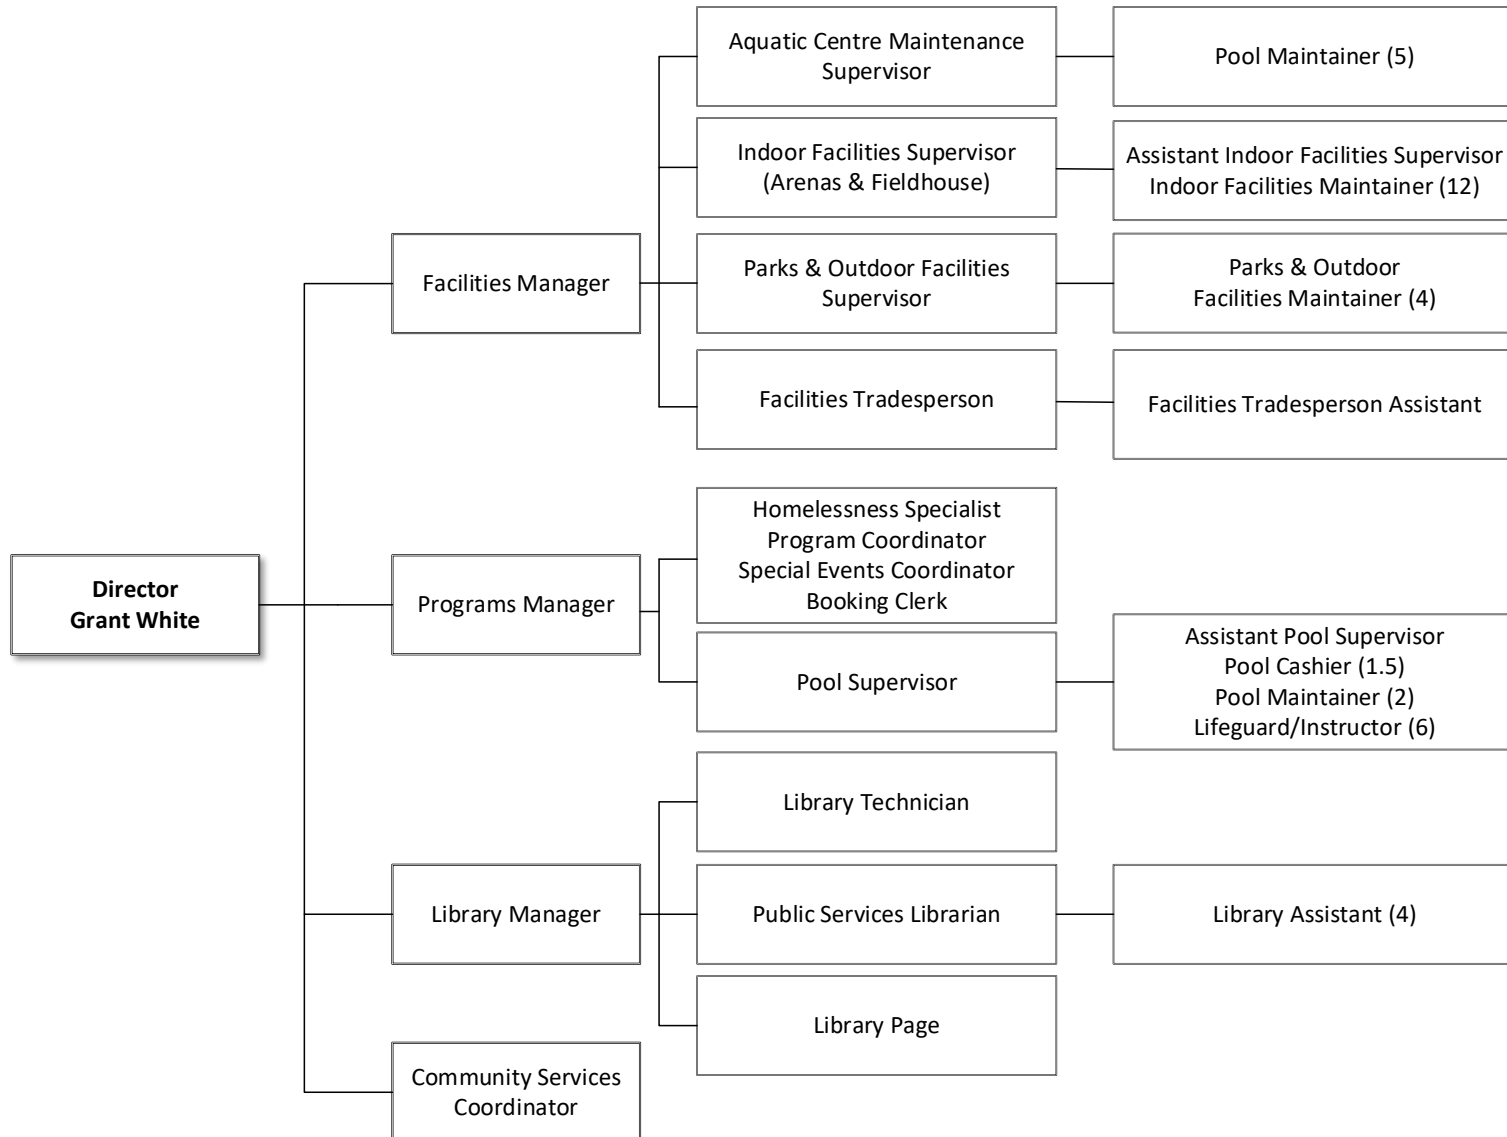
Director
Grant White

Facilities Manager

Aquatic Centre Maintenance Supervisor

Pool Maintainer (5)

Indoor Facilities Supervisor (Arenas & Fieldhouse)

Assistant Indoor Facilities Supervisor
Indoor Facilities Maintainer (12)

Parks & Outdoor Facilities Supervisor

Parks & Outdoor Facilities Maintainer (4)

Facilities Tradesperson

Facilities Tradesperson Assistant

Programs Manager

Homelessness Specialist
Program Coordinator
Special Events Coordinator
Booking Clerk

Pool Supervisor

Assistant Pool Supervisor
Pool Cashier (1.5)
Pool Maintainer (2)
Lifeguard/Instructor (6)

Library Manager

Library Technician

Public Services Librarian

Library Assistant (4)

Library Page

Community Services Coordinator